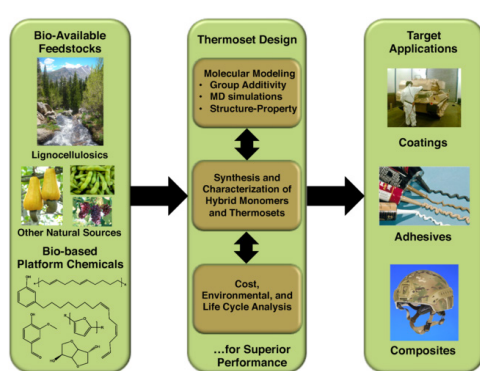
Bio-Available Feedstocks

Lignocellulosics

Other Natural Sources

Bio-based Platform Chemicals

Thermoset Design

Molecular Modeling
• Group Additivity
• MD simulations
• Structure-Property

Synthesis and Characterization of Hybrid Monomers and Thermosets

Cost, Environmental, and Life Cycle Analysis

…for Superior Performance

Target Applications

Coatings

Adhesives

Composites